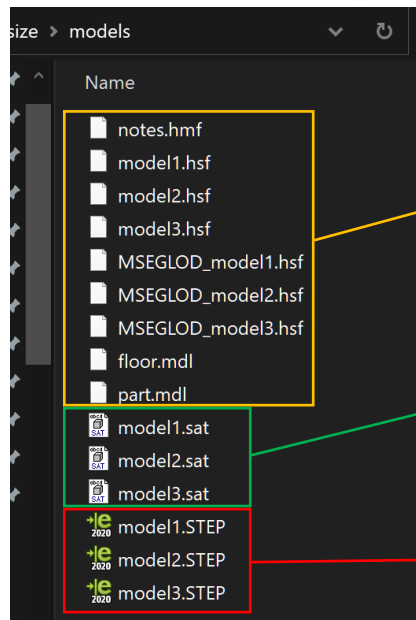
size > models

Name

notes.hmf
model1.hsf
model2.hsf
model3.hsf
MSEGLOD_model1.hsf
MSEGLOD_model2.hsf
MSEGLOD_model3.hsf
floor.mdl
part.mdl
model1.sat
model2.sat
model3.sat
model1.STEP
model2.STEP
model3.STEP